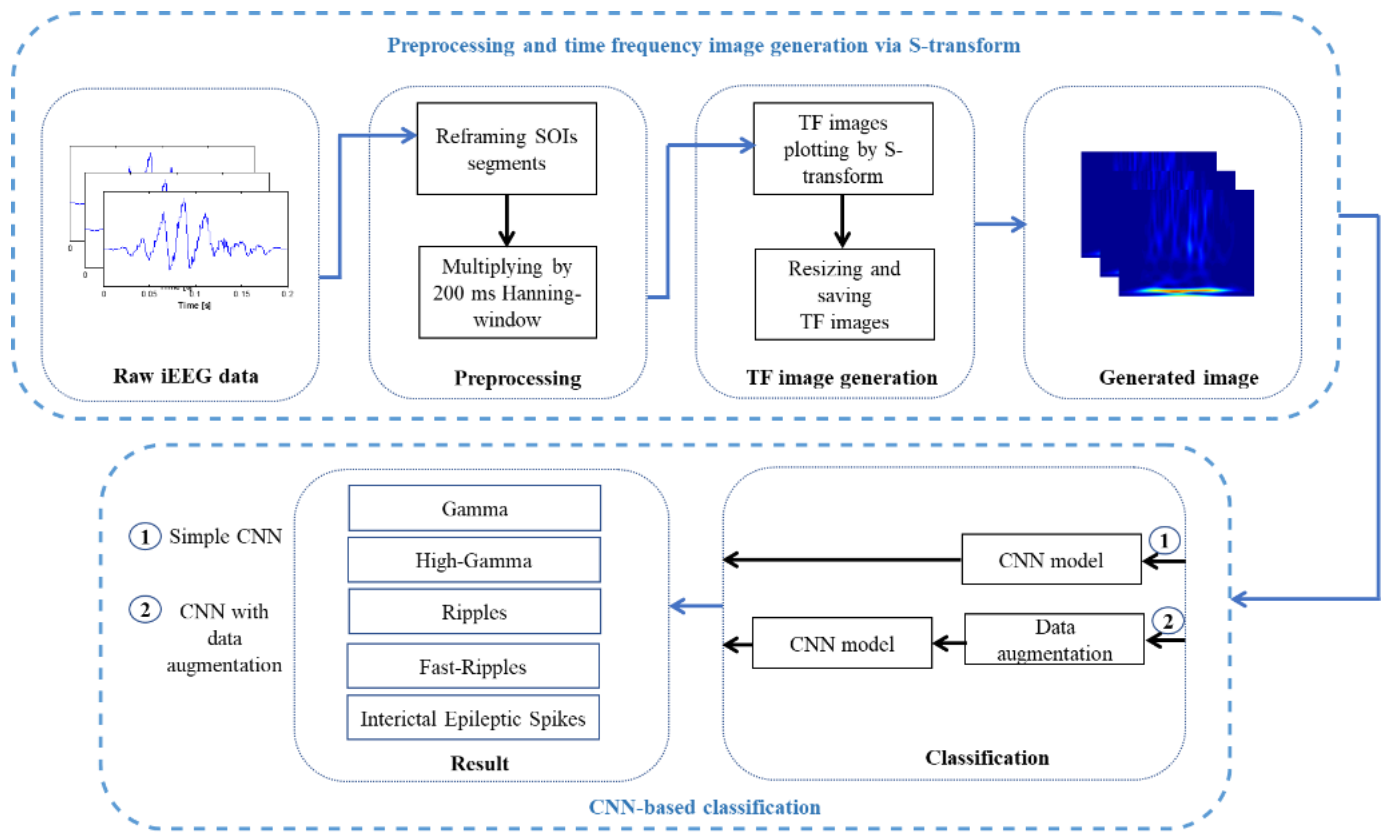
Preprocessing and time frequency image generation via S-transform

0
0
0 0.05 0.1 0.15 0.2
Time [s]

Raw iEEG data

Reframing SOIs segments

Multiplying by 200 ms Hanning-window

Preprocessing

TF images plotting by S-transform

Resizing and saving TF images

TF image generation

Generated image

1 Simple CNN

2 CNN with data augmentation

Gamma

High-Gamma

Ripples

Fast-Ripples

Interictal Epileptic Spikes

Result

CNN model 1

CNN model

Data augmentation 2

Classification

CNN-based classification